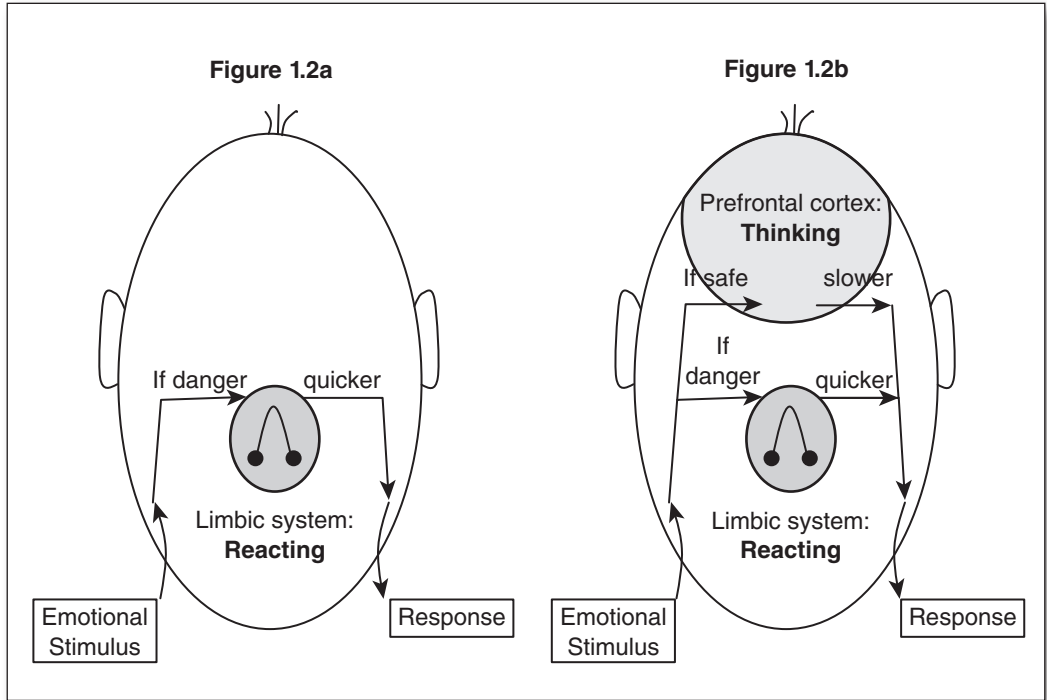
Figure 1.2a

If danger

quicker

Limbic system:
**Reacting**

Emotional Stimulus

Response

Figure 1.2b

Prefrontal cortex:
**Thinking**

If safe

slower

If danger

quicker

Limbic system:
**Reacting**

Emotional Stimulus

Response